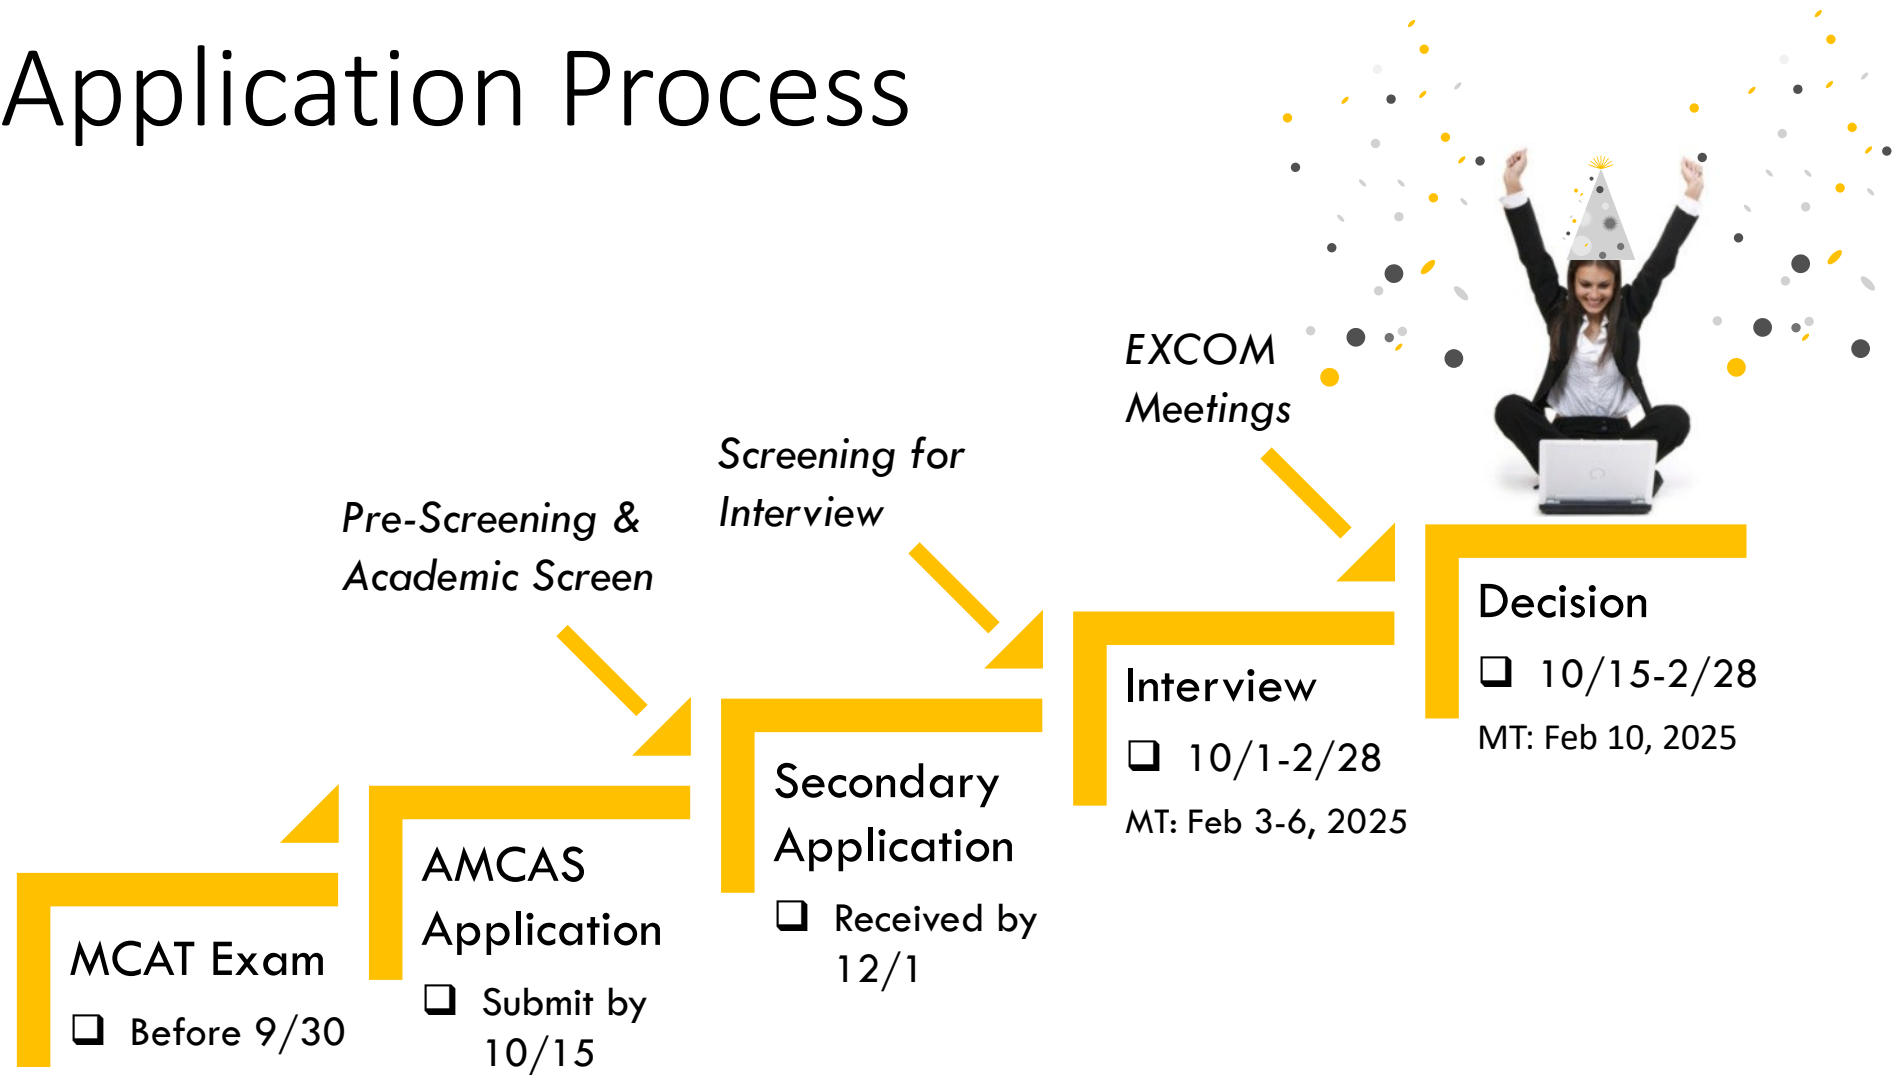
Application Process

EXCOM Meetings

Screening for Interview

Pre-Screening & Academic Screen

Decision
❑ 10/15-2/28
MT: Feb 10, 2025

Interview
❑ 10/1-2/28
MT: Feb 3-6, 2025

Secondary Application
❑ Received by 12/1

AMCAS Application
❑ Submit by 10/15

MCAT Exam
❑ Before 9/30